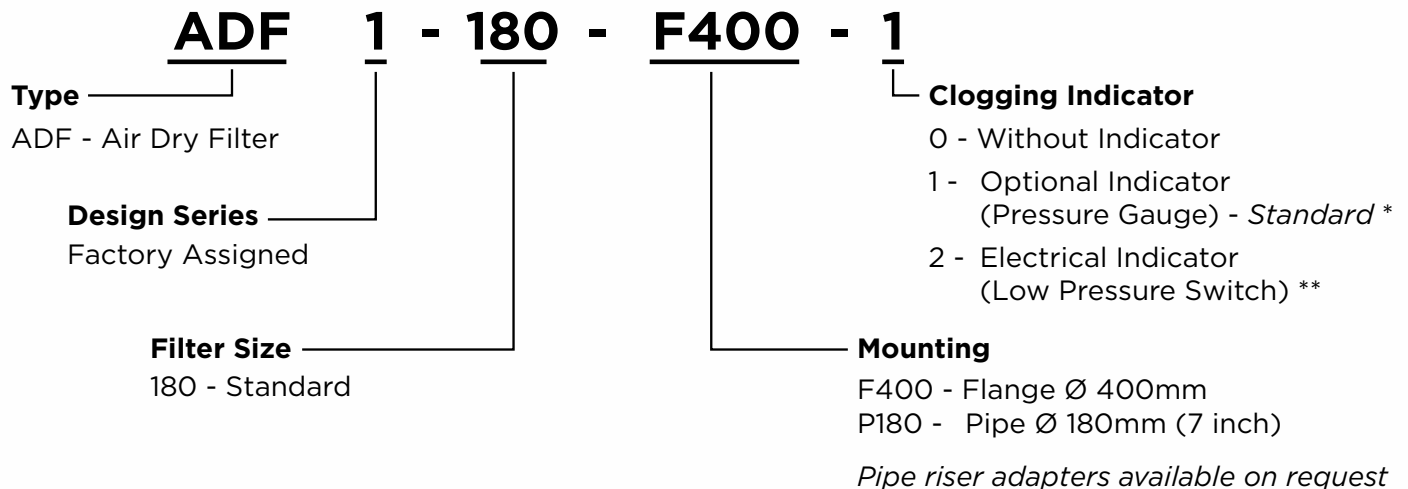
ADF 1 - 180 - F400 - 1

Type
ADF - Air Dry Filter

Design Series
Factory Assigned

Filter Size
180 - Standard

Clogging Indicator
0 - Without Indicator
1 - Optional Indicator (Pressure Gauge) - *Standard* *
2 - Electrical Indicator (Low Pressure Switch) **

Mounting
F400 - Flange Ø 400mm
P180 - Pipe Ø 180mm (7 inch)

*Pipe riser adapters available on request*